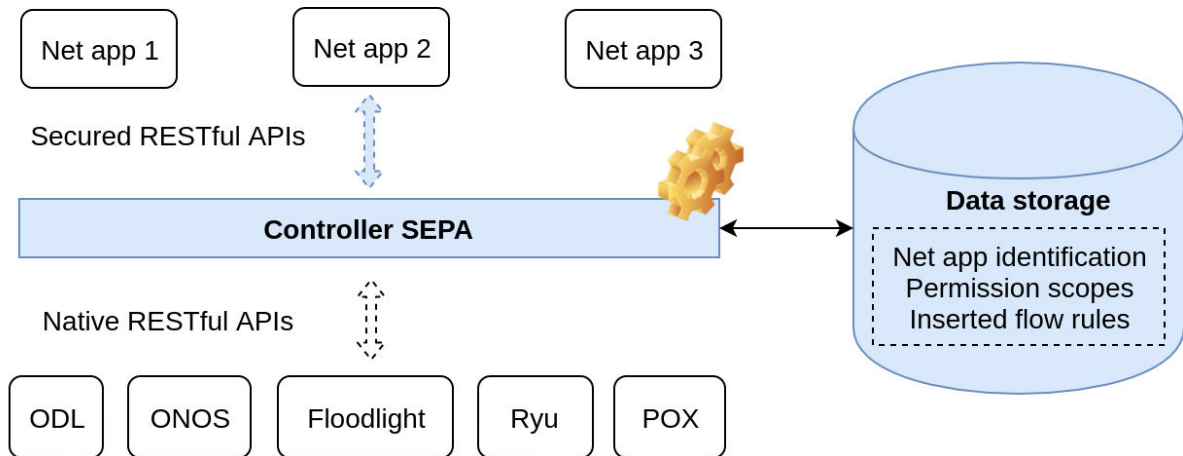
Net app 1

Net app 2

Net app 3

Secured RESTful APIs

Controller SEPA

Data storage

Net app identification
Permission scopes
Inserted flow rules

Native RESTful APIs

ODL

ONOS

Floodlight

Ryu

POX